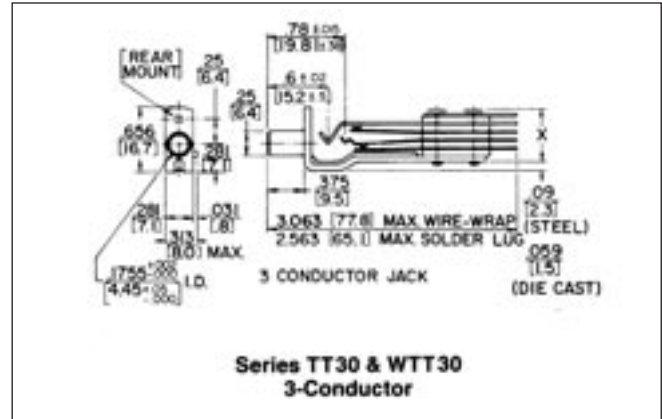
REAR MOUNT

.25 [6.4]

.78 ±.015 [19.8 ±.38]

.6 ±.02 [15.2 ±.5]

.25 [6.4]

.656 [16.7]

.28 [7.1]

X

.375 [9.5]

.09 [2.3] (STEEL)

.28 [7.1]

.031 [.8]

3.063 [77.8] MAX WIRE-WRAP

2.563 [65.1] MAX SOLDER LUG

.313 [8.0] MAX.

.175 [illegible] [4.45 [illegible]] I.D.

.059 [1.5] (DIE CAST)

3 CONDUCTOR JACK

Series TT30 & WTT30
3-Conductor